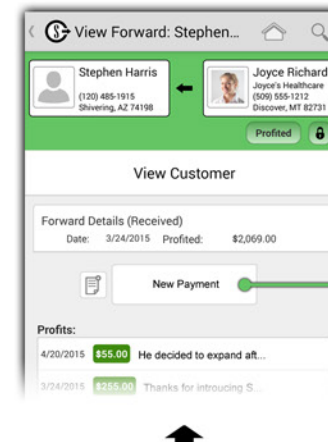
View Forward: Stephen...

Stephen Harris
(120) 485-1915
Shivering, AZ 74198

Joyce Richard
Joyce's Healthcare
(509) 555-1212
Discover, MT 82731

Profited

View Customer

Forward Details (Received)
Date: 3/24/2015 Profited: $2,069.00

New Payment

Profits:
4/20/2015 $55.00 He decided to expand aft...
3/24/2015 $255.00 Thanks for introucing S...